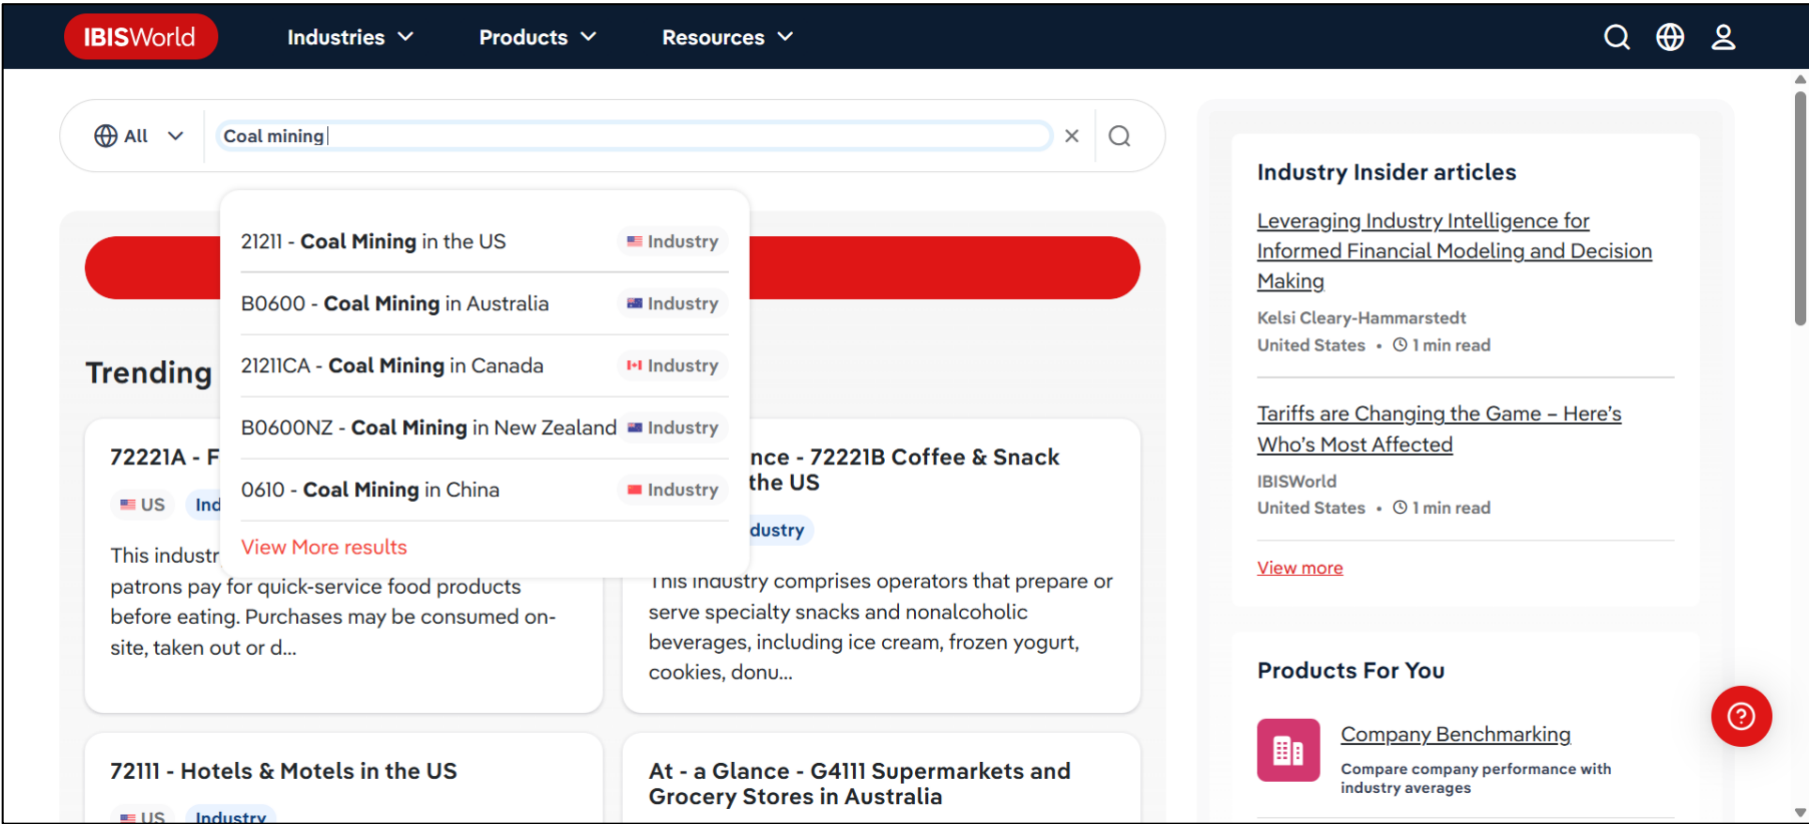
IBISWorld Industries Products Resources

All

Coal mining

21211 - **Coal Mining** in the US Industry

B0600 - **Coal Mining** in Australia Industry

21211CA - **Coal Mining** in Canada Industry

B0600NZ - **Coal Mining** in New Zealand Industry

0610 - **Coal Mining** in China Industry

View More results

Trending

72221A - F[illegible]

US Ind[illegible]

This industr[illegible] patrons pay for quick-service food products before eating. Purchases may be consumed on-site, taken out or d...

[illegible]nce - 72221B Coffee & Snack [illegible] the US

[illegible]dustry

This industry comprises operators that prepare or serve specialty snacks and nonalcoholic beverages, including ice cream, frozen yogurt, cookies, donu...

72111 - Hotels & Motels in the US

US Industry

At - a Glance - G4111 Supermarkets and Grocery Stores in Australia

Industry Insider articles

Leveraging Industry Intelligence for Informed Financial Modeling and Decision Making

Kelsi Cleary-Hammarstedt

United States • 1 min read

Tariffs are Changing the Game – Here's Who's Most Affected

IBISWorld

United States • 1 min read

View more

Products For You

Company Benchmarking

Compare company performance with industry averages